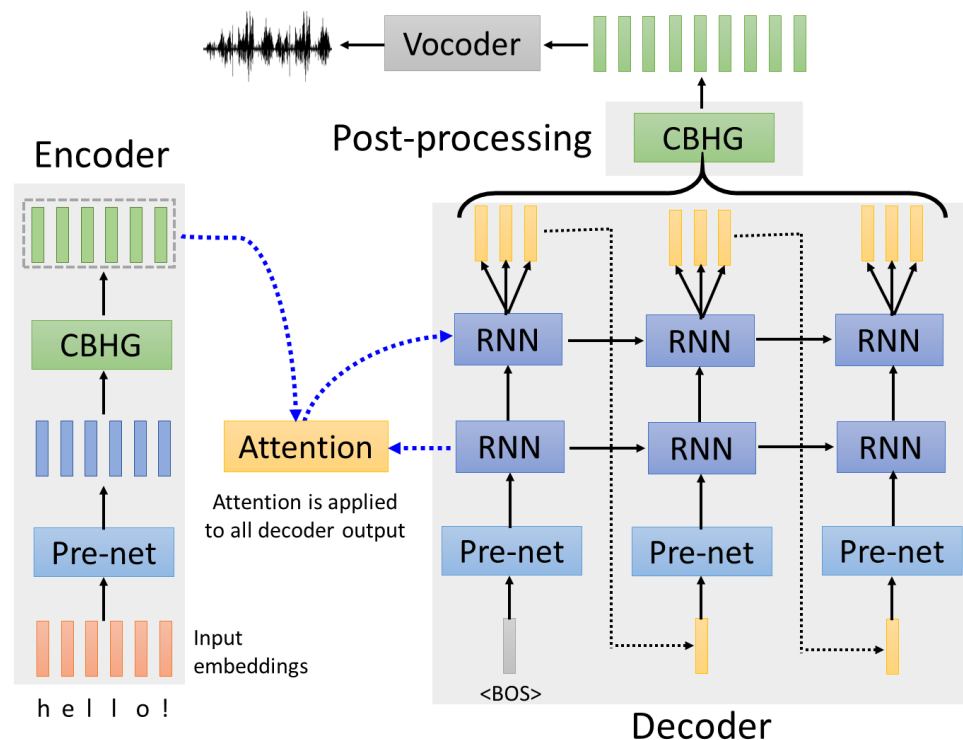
Vocoder

Post-processing

CBHG

Encoder

CBHG

Pre-net

Input embeddings

h e l l o !

Attention

Attention is applied to all decoder output

RNN

RNN

RNN

RNN

RNN

RNN

Pre-net

Pre-net

Pre-net

<BOS>

Decoder